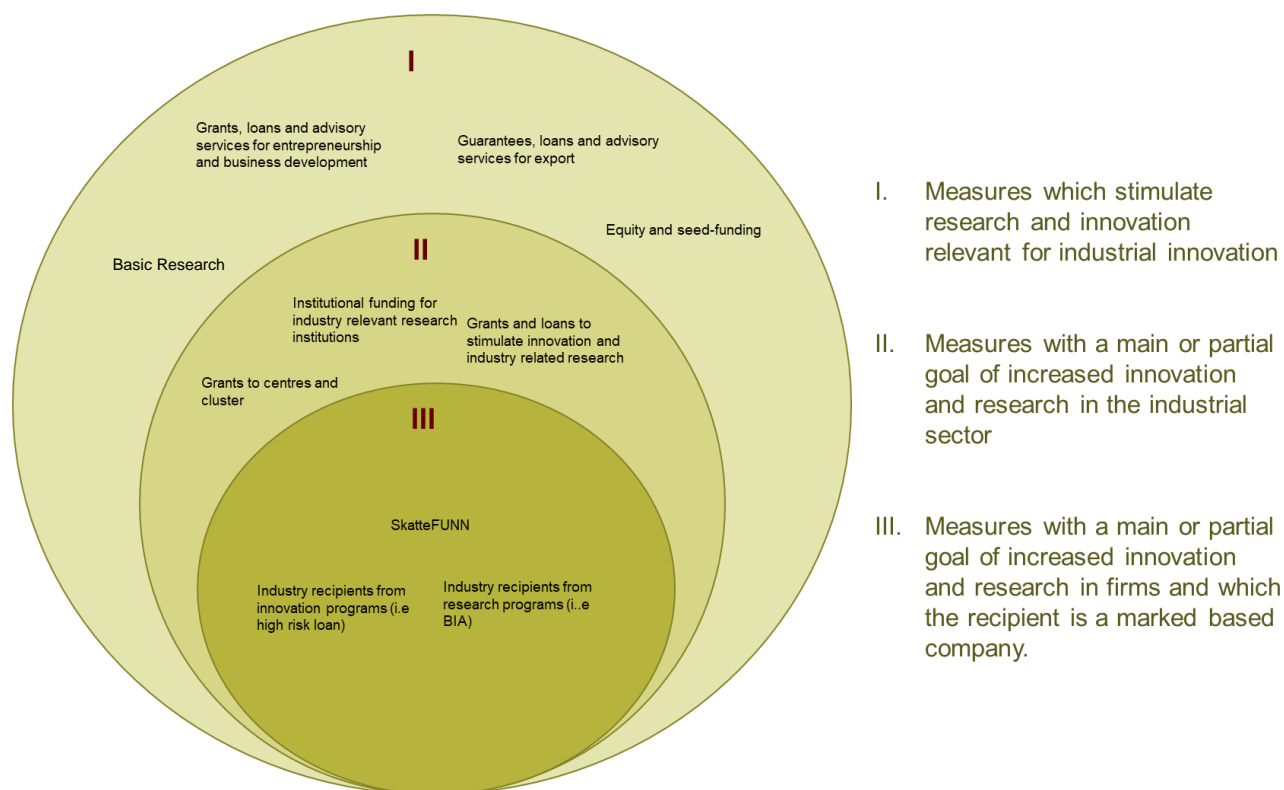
I

Grants, loans and advisory services for entrepreneurship and business development

Guarantees, loans and advisory services for export

Equity and seed-funding

Basic Research

II

Institutional funding for industry relevant research institutions

Grants and loans to stimulate innovation and industry related research

Grants to centres and cluster

III

SkatteFUNN

Industry recipients from innovation programs (i.e high risk loan)

Industry recipients from research programs (i..e BIA)

I. Measures which stimulate research and innovation relevant for industrial innovation

II. Measures with a main or partial goal of increased innovation and research in the industrial sector

III. Measures with a main or partial goal of increased innovation and research in firms and which the recipient is a marked based company.